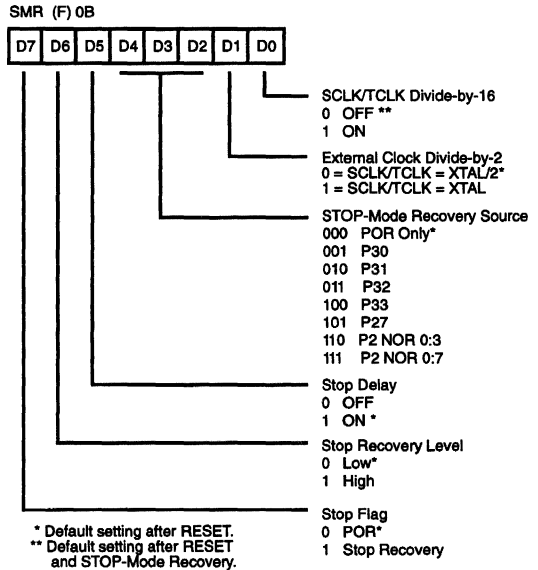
SMR (F) 0B

D7 D6 D5 D4 D3 D2 D1 D0

SCLK/TCLK Divide-by-16
0 OFF **
1 ON

External Clock Divide-by-2
0 = SCLK/TCLK = XTAL/2*
1 = SCLK/TCLK = XTAL

STOP-Mode Recovery Source
000 POR Only*
001 P30
010 P31
011 P32
100 P33
101 P27
110 P2 NOR 0:3
111 P2 NOR 0:7

Stop Delay
0 OFF
1 ON *

Stop Recovery Level
0 Low*
1 High

Stop Flag
0 POR*
1 Stop Recovery

* Default setting after RESET.
** Default setting after RESET and STOP-Mode Recovery.